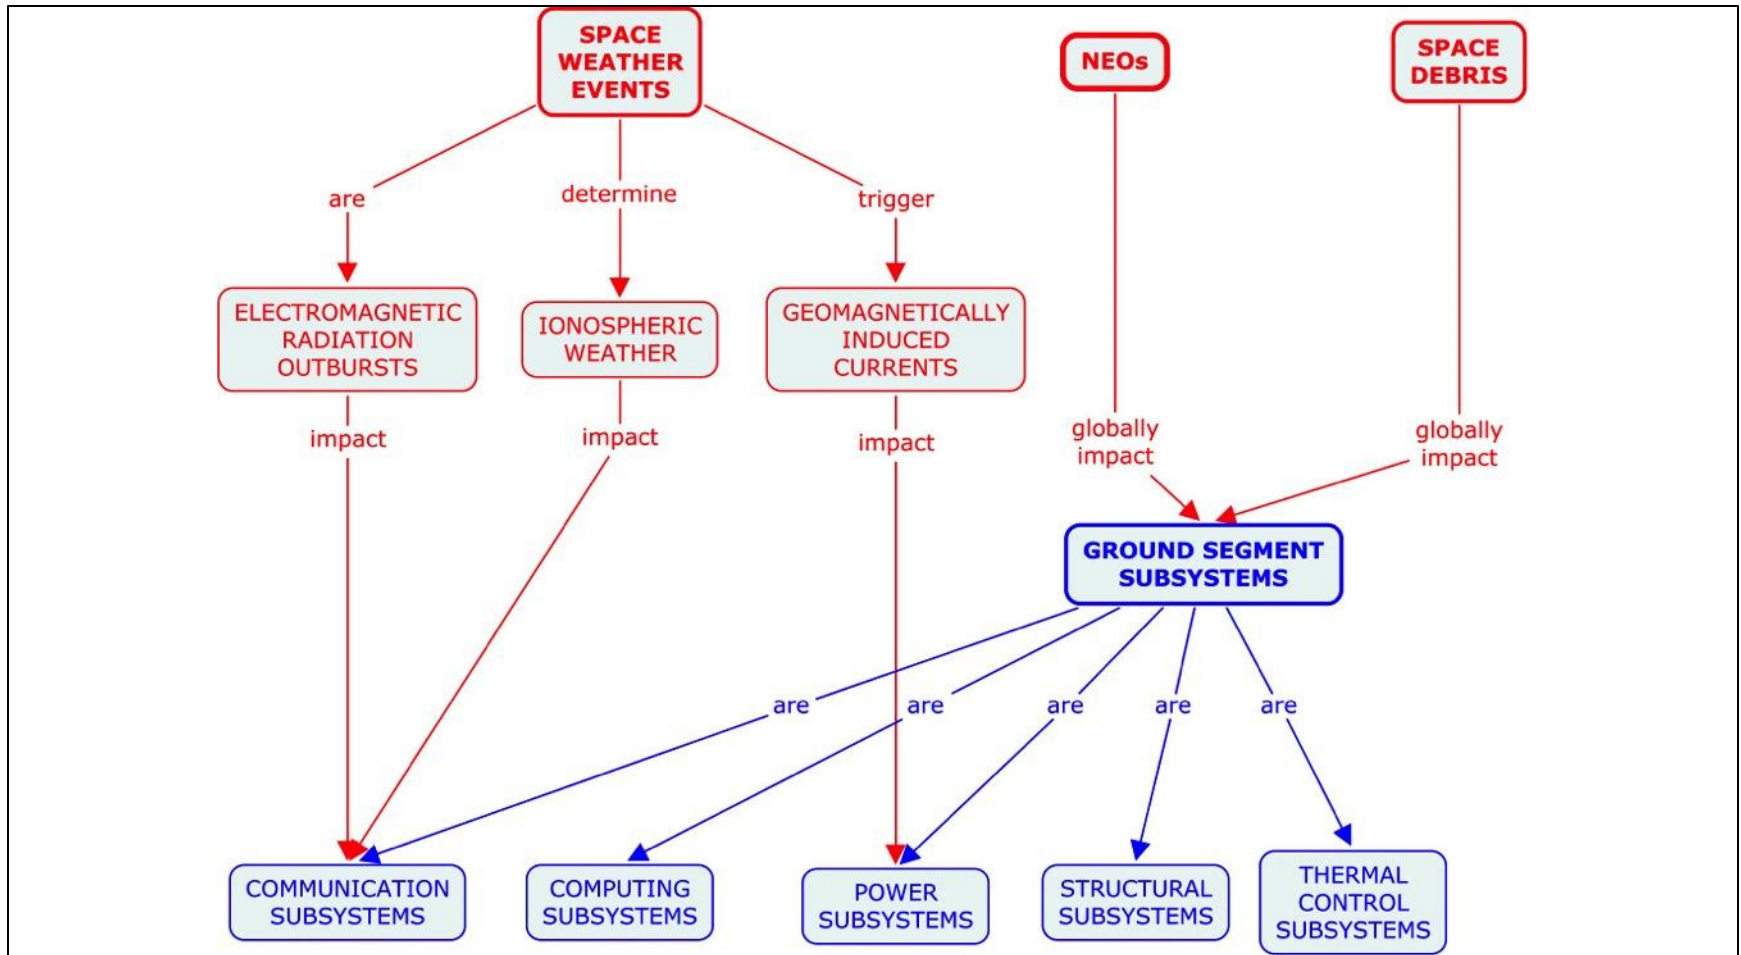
SPACE WEATHER EVENTS

NEOs

SPACE DEBRIS

are

determine

trigger

ELECTROMAGNETIC RADIATION OUTBURSTS

IONOSPHERIC WEATHER

GEOMAGNETICALLY INDUCED CURRENTS

impact

impact

impact

globally impact

globally impact

GROUND SEGMENT SUBSYSTEMS

are

are

are

are

are

COMMUNICATION SUBSYSTEMS

COMPUTING SUBSYSTEMS

POWER SUBSYSTEMS

STRUCTURAL SUBSYSTEMS

THERMAL CONTROL SUBSYSTEMS